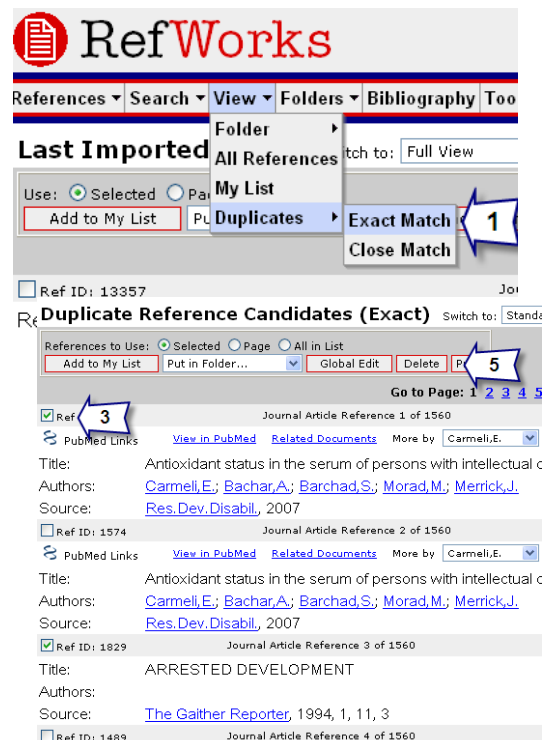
RefWorks

References ▾ Search ▾ View ▾ Folders ▾ Bibliography Too

Folder ▸
All References
My List
Duplicates ▸

Exact Match
Close Match

1

Last Imported

Switch to: Full View

Use: Selected Pa

Add to My List Pu

Ref ID: 13357 Jo

Re

Duplicate Reference Candidates (Exact) Switch to: Standa

References to Use: Selected Page All in List

Add to My List Put in Folder... Global Edit Delete P

5

Go to Page: 1 2 3 4 5

Ref

3

Journal Article Reference 1 of 1560

PubMed Links View in PubMed Related Documents More by Carmeli,E.

Title: Antioxidant status in the serum of persons with intellectual c

Authors: Carmeli,E.; Bachar,A.; Barchad,S.; Morad,M.; Merrick,J.

Source: Res.Dev.Disabil., 2007

Ref ID: 1574 Journal Article Reference 2 of 1560

PubMed Links View in PubMed Related Documents More by Carmeli,E.

Title: Antioxidant status in the serum of persons with intellectual c

Authors: Carmeli,E.; Bachar,A.; Barchad,S.; Morad,M.; Merrick,J.

Source: Res.Dev.Disabil., 2007

Ref ID: 1829 Journal Article Reference 3 of 1560

Title: ARRESTED DEVELOPMENT

Authors:

Source: The Gaither Reporter, 1994, 1, 11, 3

Ref ID: 1489 Journal Article Reference 4 of 1560